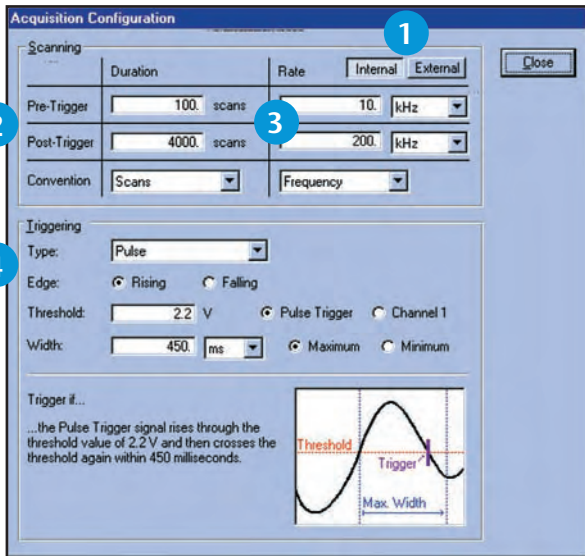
Acquisition Configuration

1

Scanning

| | Duration | Rate | Internal | External |
|---|---|---|---|---|
| Pre-Trigger | 100. scans | 10. | kHz | |
| Post-Trigger | 4000. scans | 200. | kHz | |
| Convention | Scans | Frequency | | |

Close

2

3

Triggering

Type: Pulse

Edge: Rising Falling

Threshold: 2.2 V Pulse Trigger Channel 1

Width: 450. ms Maximum Minimum

Trigger if...

...the Pulse Trigger signal rises through the threshold value of 2.2 V and then crosses the threshold again within 450 milliseconds.

Threshold

Trigger

Max. Width